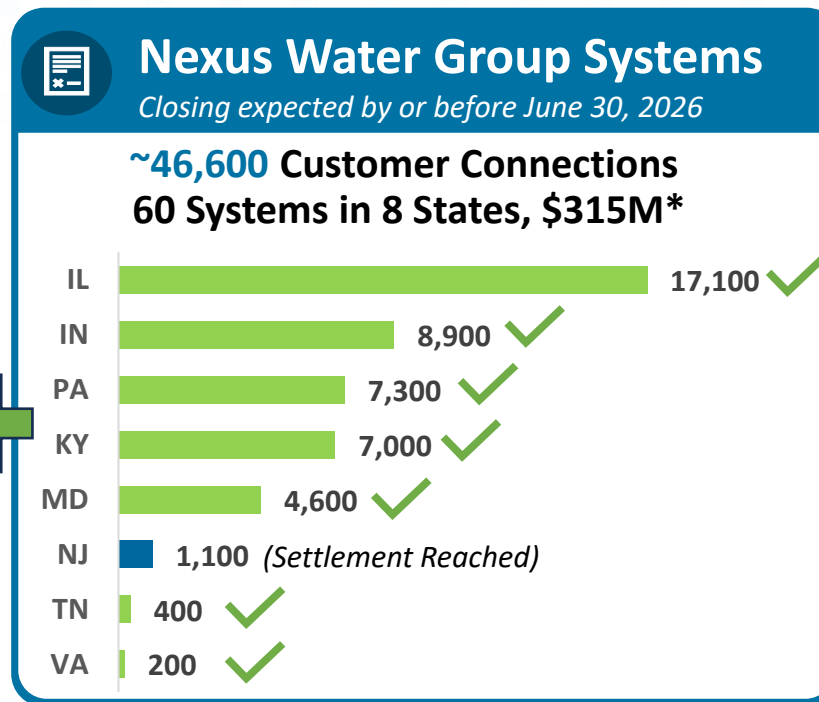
Nexus Water Group Systems

Closing expected by or before June 30, 2026

~46,600 Customer Connections
60 Systems in 8 States, $315M*

| State | Customers |
|---|---|
| IL | 17,100 |
| IN | 8,900 |
| PA | 7,300 |
| KY | 7,000 |
| MD | 4,600 |
| NJ | 1,100 (Settlement Reached) |
| TN | 400 |
| VA | 200 |